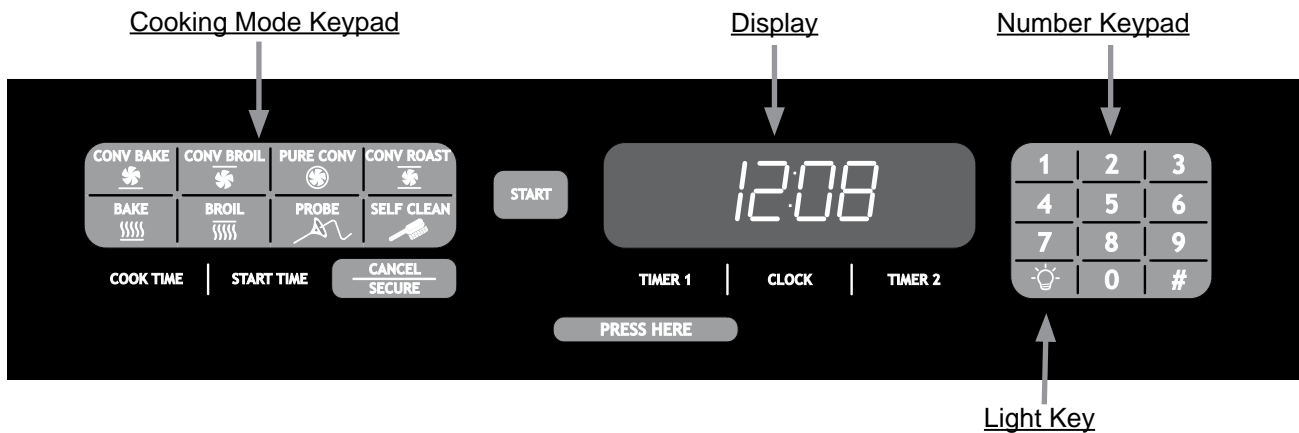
Cooking Mode Keypad

Display

Number Keypad

CONV BAKE
CONV BROIL
PURE CONV
CONV ROAST
BAKE
BROIL
PROBE
SELF CLEAN

START

12:08

| 1 | 2 | 3 |
|---|---|---|
| 4 | 5 | 6 |
| 7 | 8 | 9 |
|  | 0 | # |

COOK TIME
START TIME
CANCEL
SECURE

TIMER 1
CLOCK
TIMER 2

PRESS HERE

Light Key